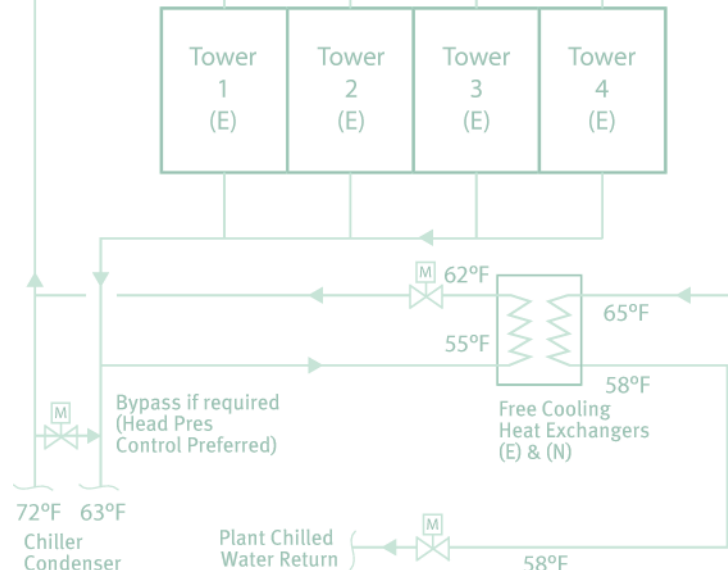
Tower 1 (E)

Tower 2 (E)

Tower 3 (E)

Tower 4 (E)

M

62ºF

65ºF

55ºF

58ºF

M

Bypass if required (Head Pres Control Preferred)

Free Cooling Heat Exchangers (E) & (N)

72ºF

63ºF

Chiller Condenser

Plant Chilled Water Return

M

58ºF